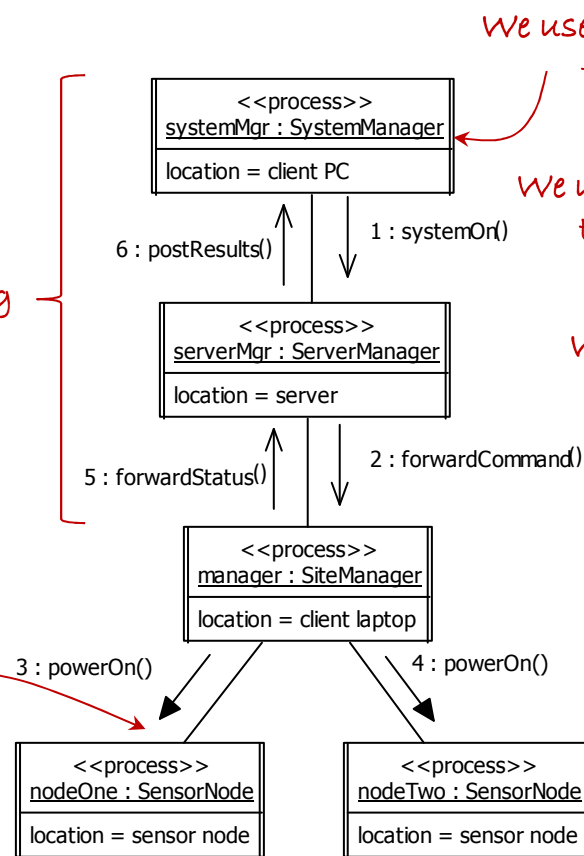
We use

We u
t

W

g

<<process>>
systemMgr : SystemManager

location = client PC

6 : postResults()

1 : systemOn()

<<process>>
serverMgr : ServerManager

location = server

5 : forwardStatus()

2 : forwardCommand()

<<process>>
manager : SiteManager

location = client laptop

3 : powerOn()

4 : powerOn()

<<process>>
nodeOne : SensorNode

location = sensor node

<<process>>
nodeTwo : SensorNode

location = sensor node